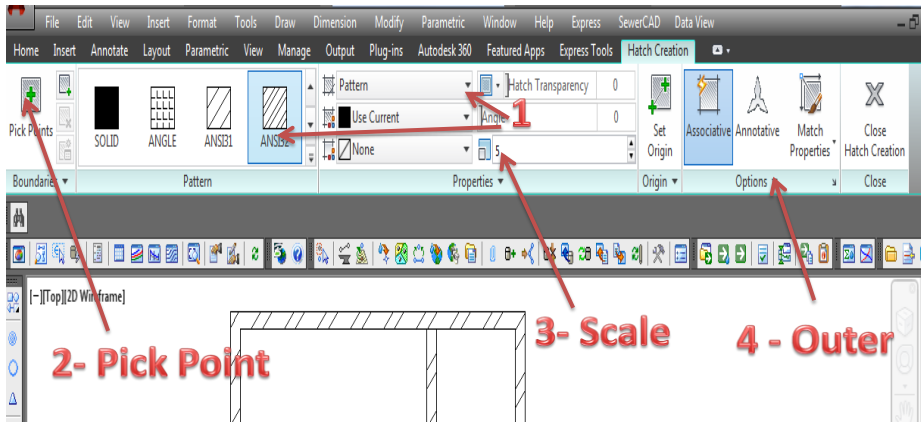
File Edit View Insert Format Tools Draw Dimension Modify Parametric Window Help Express SewerCAD Data View

Home Insert Annotate Layout Parametric View Manage Output Plug-ins Autodesk 360 Featured Apps Express Tools Hatch Creation

Pick Points

SOLID ANGLE ANSI31 ANSI32

Pattern

Use Current

None

Hatch Transparency 0

Angle 0

5

Set Origin

Associative Annotative Match Properties

Close Hatch Creation

Boundaries Pattern Properties Origin Options Close

1

[−][Top][2D Wireframe]

2- Pick Point

3- Scale

4 - Outer